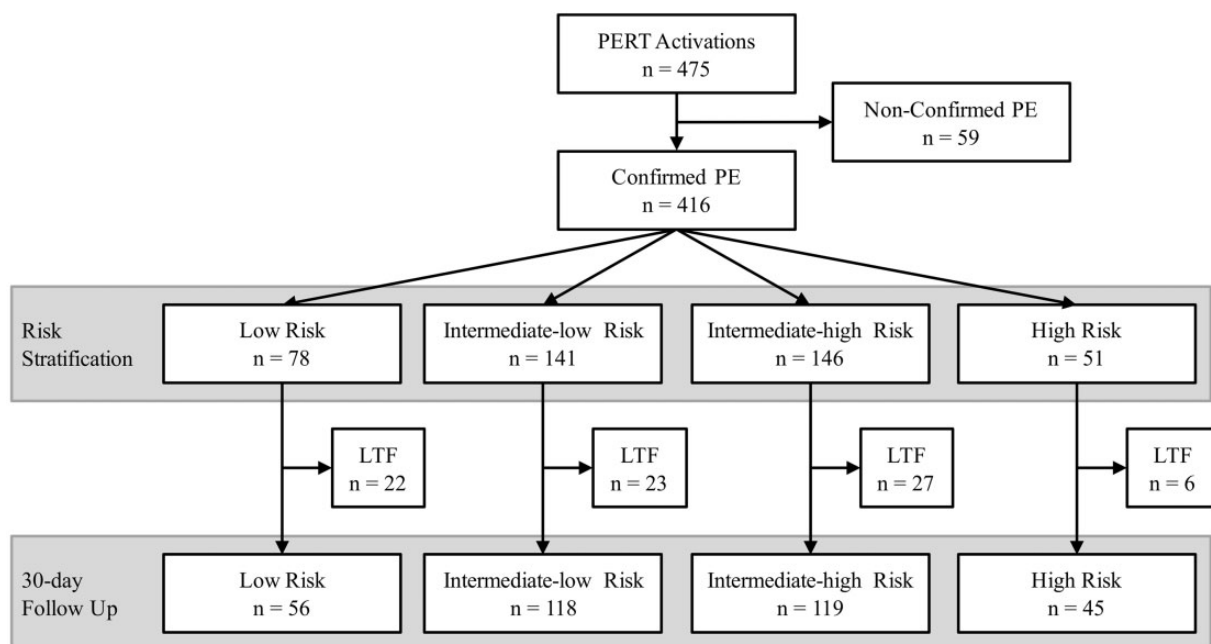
PERT Activations
n = 475

Non-Confirmed PE
n = 59

Confirmed PE
n = 416

Risk Stratification

Low Risk
n = 78

Intermediate-low Risk
n = 141

Intermediate-high Risk
n = 146

High Risk
n = 51

LTF
n = 22

LTF
n = 23

LTF
n = 27

LTF
n = 6

30-day Follow Up

Low Risk
n = 56

Intermediate-low Risk
n = 118

Intermediate-high Risk
n = 119

High Risk
n = 45